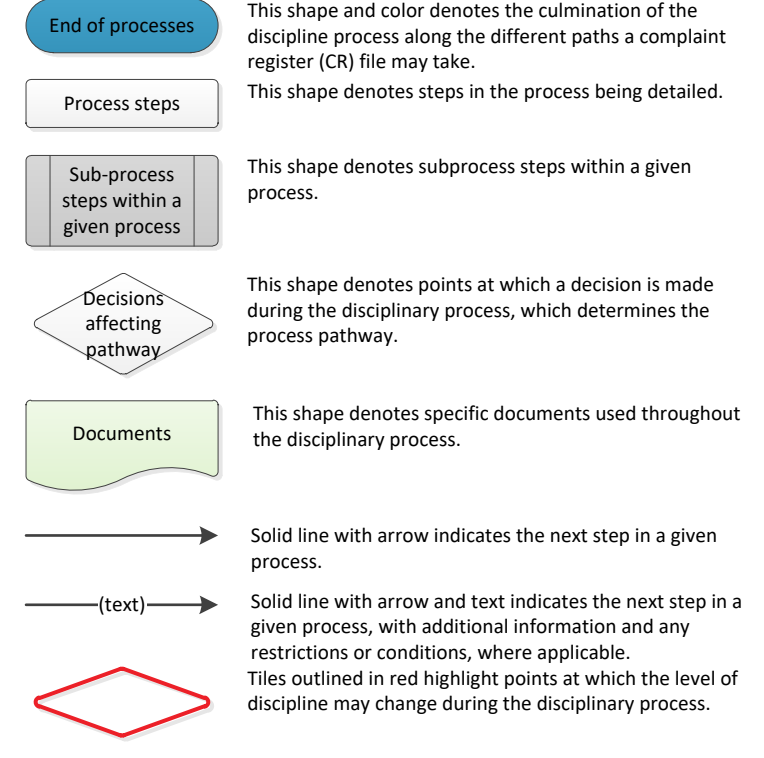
End of processes

This shape and color denotes the culmination of the discipline process along the different paths a complaint register (CR) file may take.

Process steps

This shape denotes steps in the process being detailed.

Sub-process steps within a given process

This shape denotes subprocess steps within a given process.

Decisions affecting pathway

This shape denotes points at which a decision is made during the disciplinary process, which determines the process pathway.

Documents

This shape denotes specific documents used throughout the disciplinary process.

Solid line with arrow indicates the next step in a given process.

(text)

Solid line with arrow and text indicates the next step in a given process, with additional information and any restrictions or conditions, where applicable.

Tiles outlined in red highlight points at which the level of discipline may change during the disciplinary process.